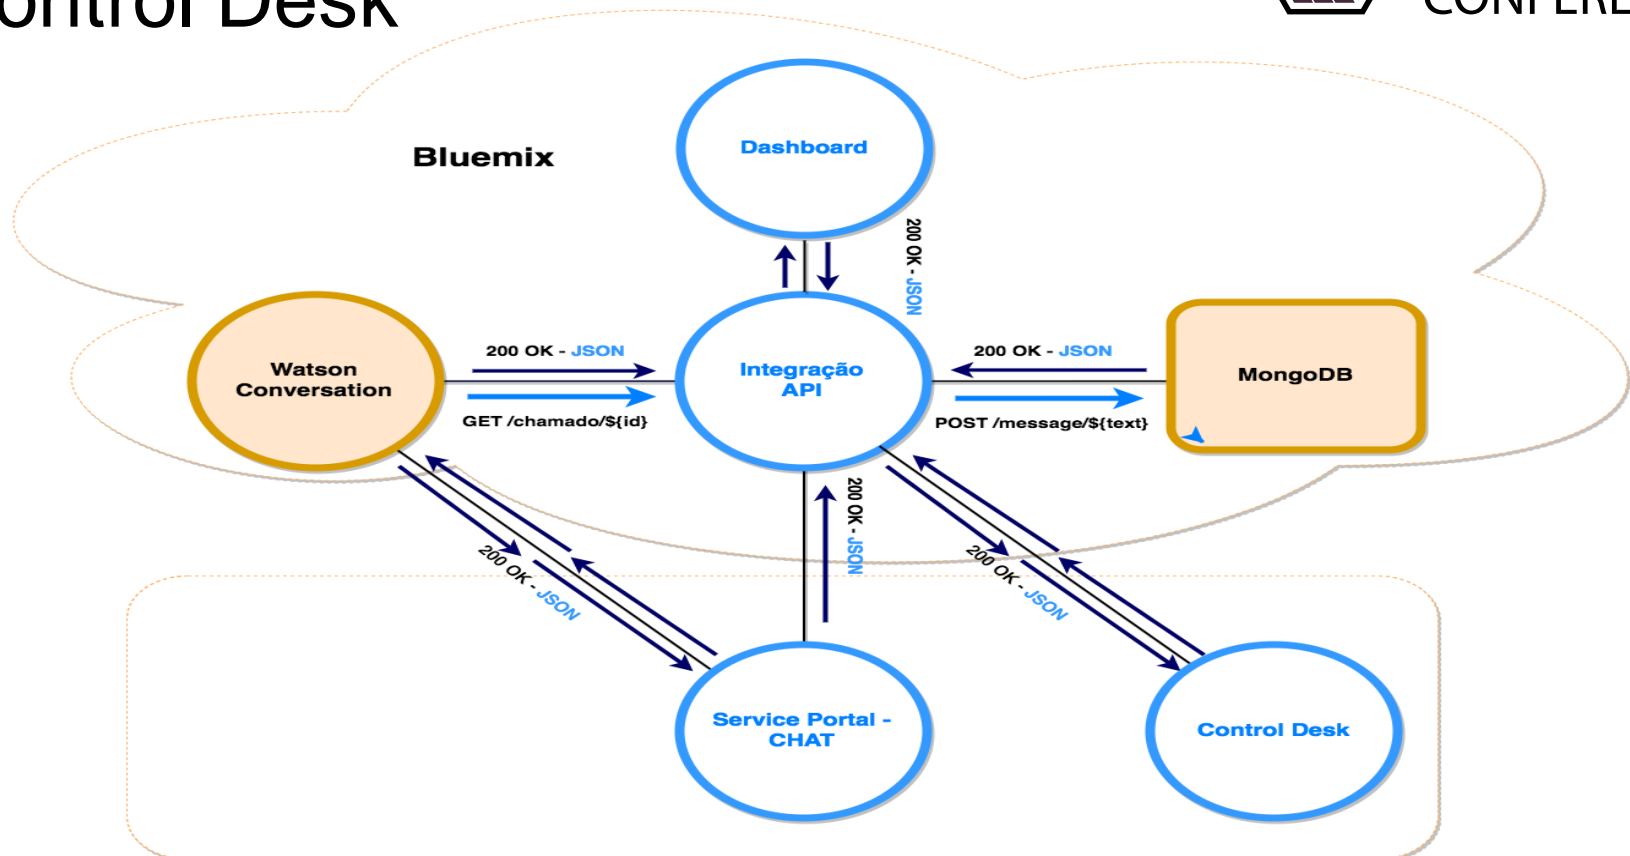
ontrol Desk

CONFERE

Bluemix

Dashboard

200 OK - JSON

Watson Conversation

200 OK - JSON

GET /chamado/${id}

Integração API

200 OK - JSON

POST /message/${text}

MongoDB

200 OK - JSON

200 OK - JSON

200 OK - JSON

Service Portal - CHAT

Control Desk